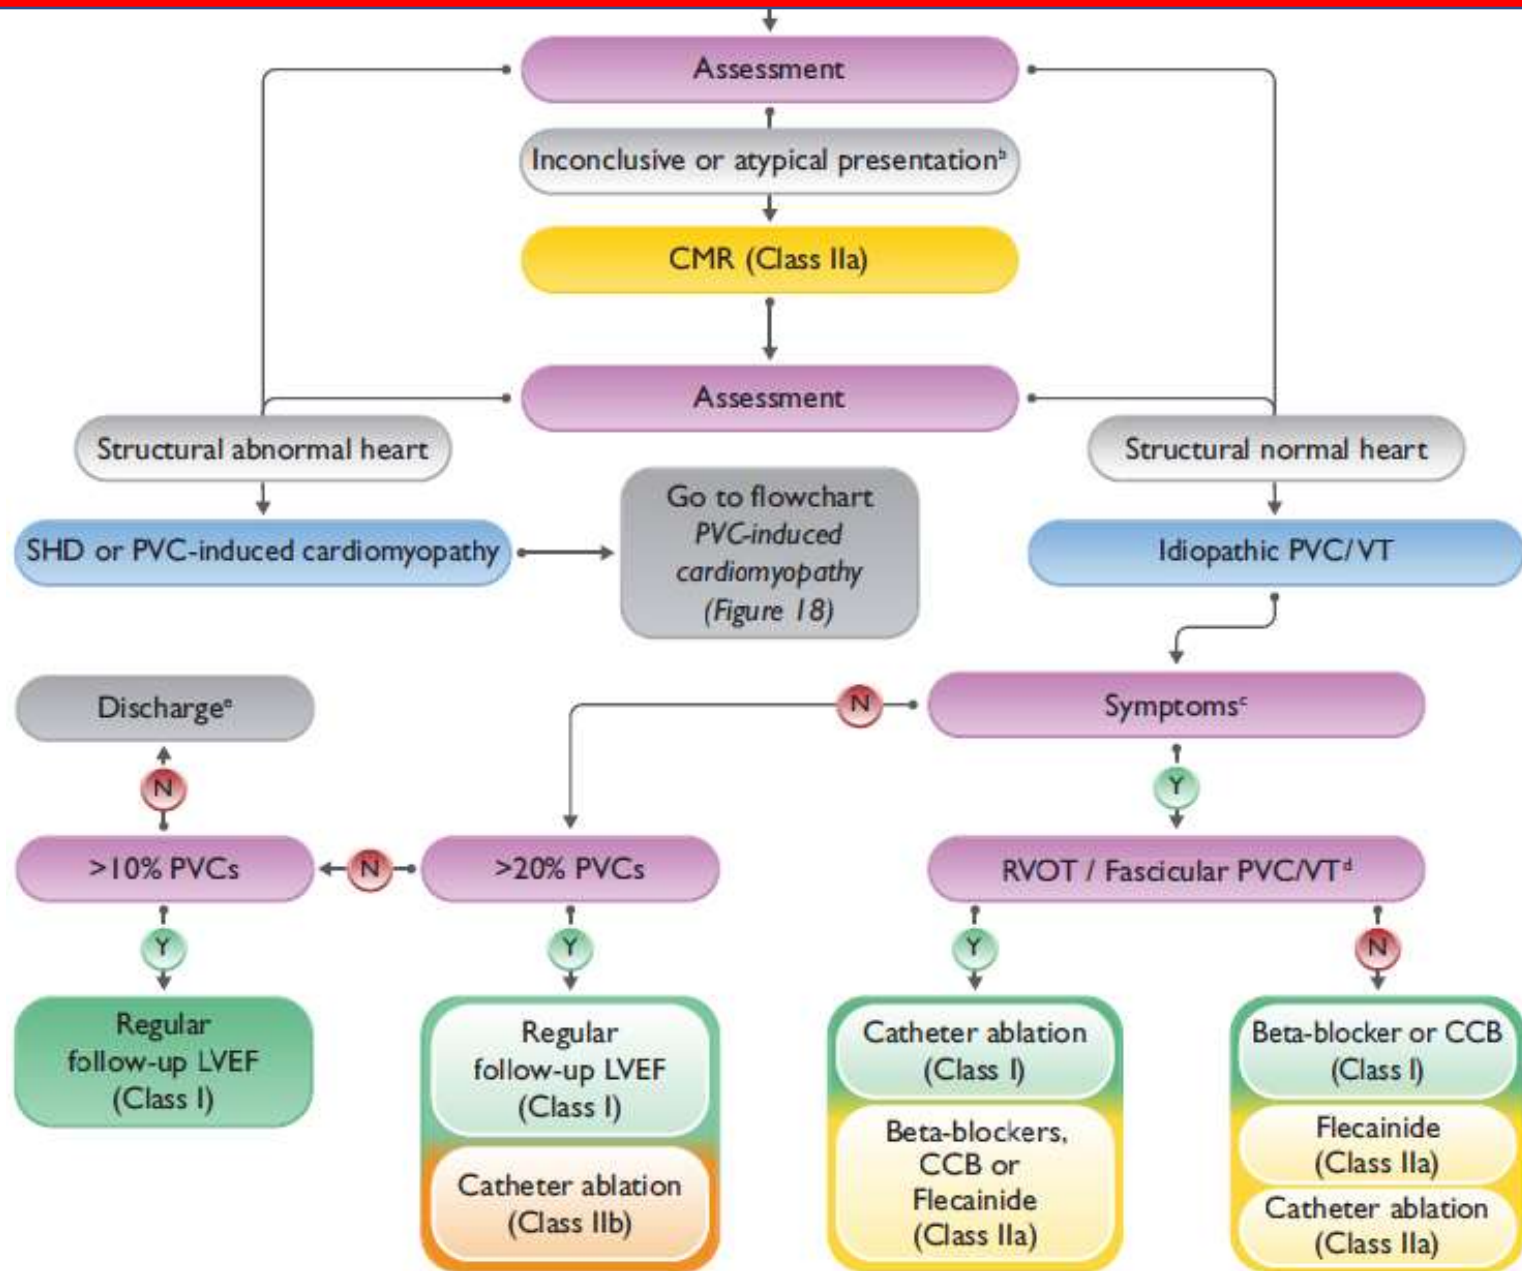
Assessment

Inconclusive or atypical presentation$^b$

CMR (Class IIa)

Assessment

Structural abnormal heart

Structural normal heart

SHD or PVC-induced cardiomyopathy

Go to flowchart *PVC-induced cardiomyopathy* *(Figure 18)*

Idiopathic PVC/VT

Discharge$^e$

N

Symptoms$^c$

Y

N

>10% PVCs

N

>20% PVCs

RVOT / Fascicular PVC/VT$^d$

Y

Y

Y

N

Regular follow-up LVEF (Class I)

Regular follow-up LVEF (Class I)

Catheter ablation (Class IIb)

Catheter ablation (Class I)

Beta-blockers, CCB or Flecainide (Class IIa)

Beta-blocker or CCB (Class I)

Flecainide (Class IIa)

Catheter ablation (Class IIa)